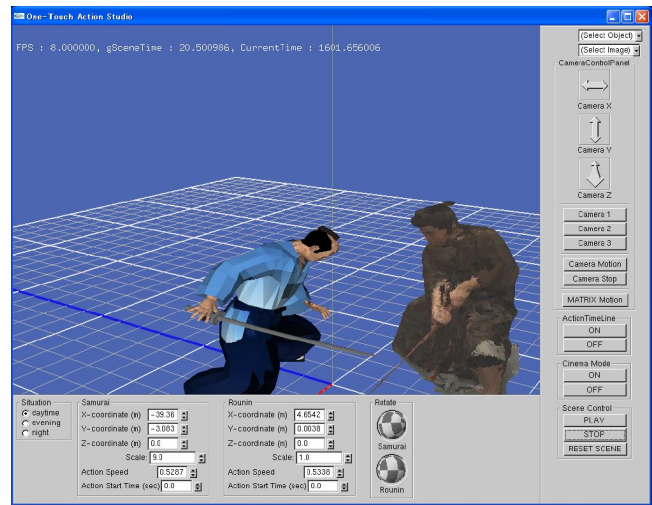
One-Touch Action Studio

FPS : 8.000000, gSceneTime : 20.500986, CurrentTime : 1601.656006

(Select Object)
(Select Image)
CameraControlPanel
Camera X
Camera Y
Camera Z
Camera 1
Camera 2
Camera 3
Camera Motion
Camera Stop
MATRIX Motion
ActionTimeLine
ON
OFF
Cinema Mode
ON
OFF
Scene Control
PLAY
STOP
RESET SCENE

Situation
daytime
evening
night

Samurai
X-coordinate (m) -39.36
Y-coordinate (m) -3.083
Z-coordinate (m) 0.0
Scale: 9.3
Action Speed 0.5287
Action Start Time (sec) 0.0

Rounin
X-coordinate (m) 4.6542
Y-coordinate (m) 0.0038
Z-coordinate (m) 0.0
Scale: 1.0
Action Speed 0.5338
Action Start Time (sec) 0.0

Rotate
Samurai
Rounin